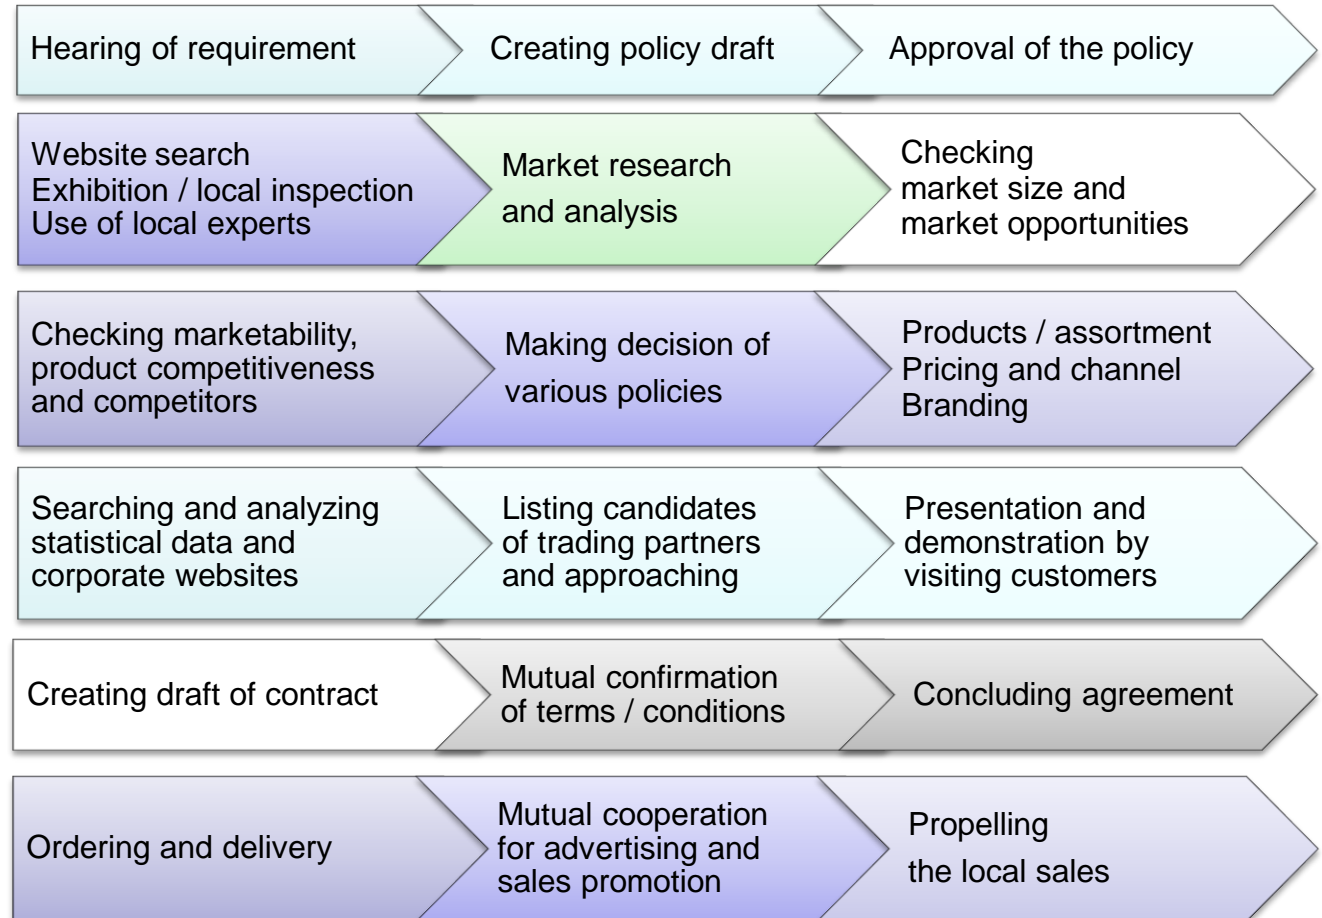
Hearing of requirement

Creating policy draft

Approval of the policy

Website search
Exhibition / local inspection
Use of local experts

Market research and analysis

Checking market size and market opportunities

Checking marketability, product competitiveness and competitors

Making decision of various policies

Products / assortment
Pricing and channel
Branding

Searching and analyzing statistical data and corporate websites

Listing candidates of trading partners and approaching

Presentation and demonstration by visiting customers

Creating draft of contract

Mutual confirmation of terms / conditions

Concluding agreement

Ordering and delivery

Mutual cooperation for advertising and sales promotion

Propelling the local sales